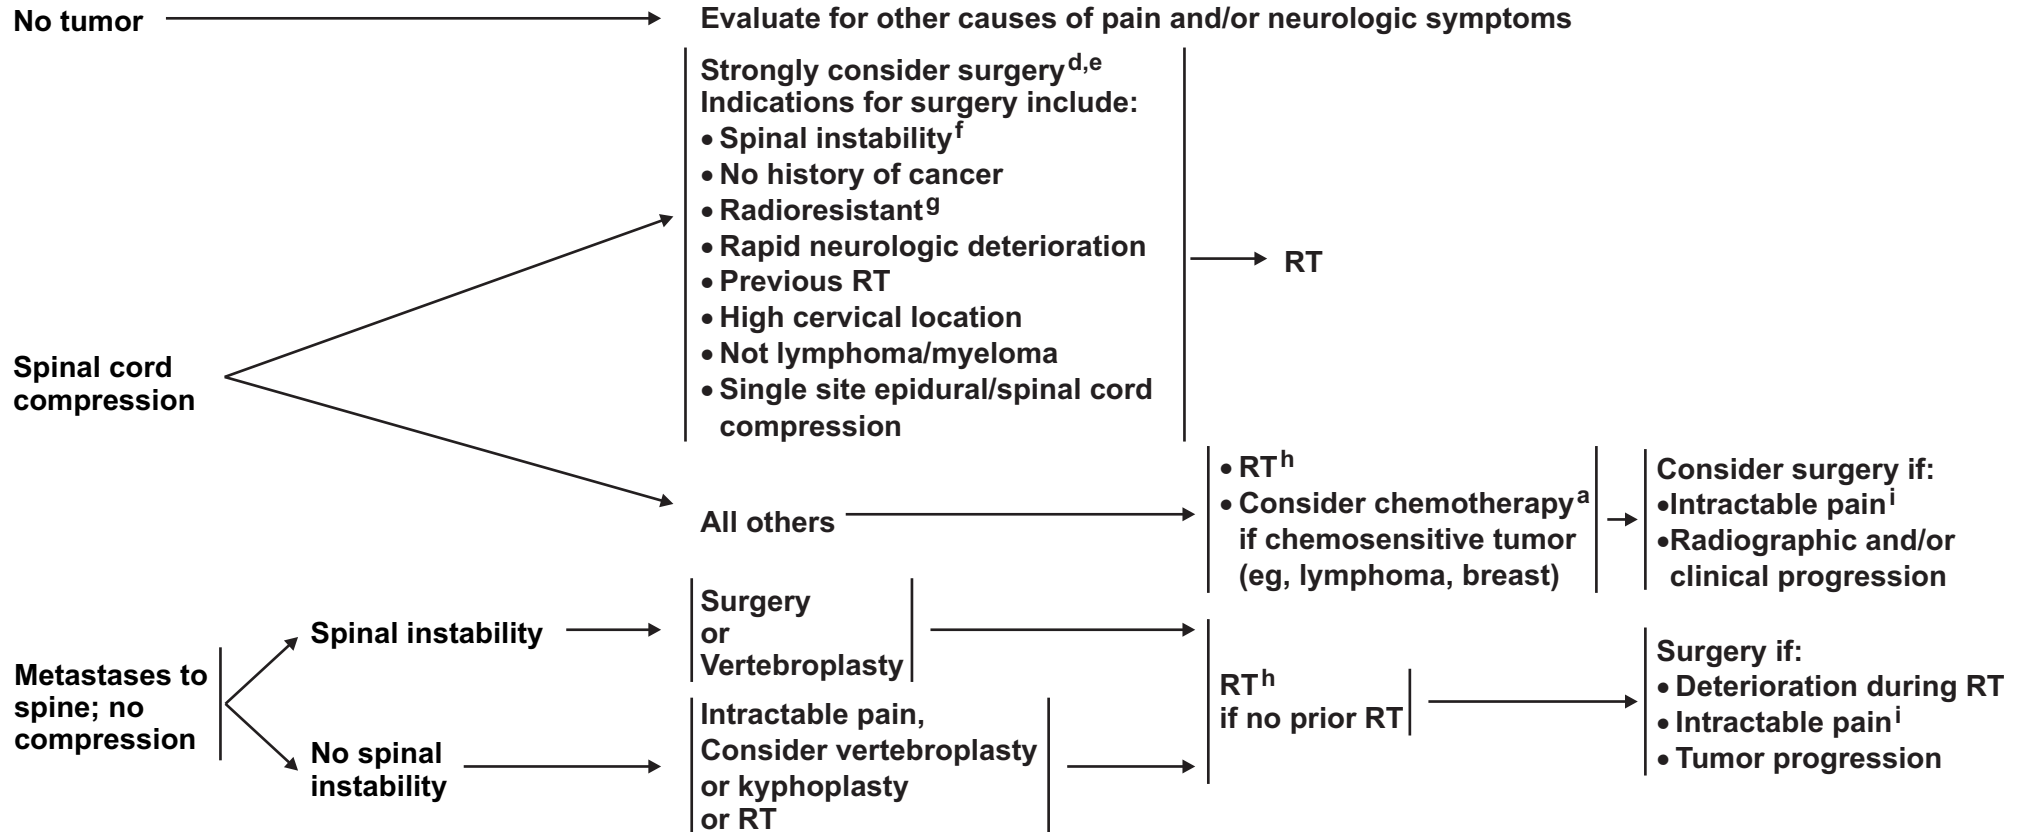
No tumor

Evaluate for other causes of pain and/or neurologic symptoms

Spinal cord compression

Strongly consider surgery$^{d,e}$
Indications for surgery include:
• Spinal instability$^{f}$
• No history of cancer
• Radioresistant$^{g}$
• Rapid neurologic deterioration
• Previous RT
• High cervical location
• Not lymphoma/myeloma
• Single site epidural/spinal cord compression

RT

All others

• RT$^{h}$
• Consider chemotherapy$^{a}$ if chemosensitive tumor (eg, lymphoma, breast)

Consider surgery if:
• Intractable pain$^{i}$
• Radiographic and/or clinical progression

Metastases to spine; no compression

Spinal instability

Surgery or Vertebroplasty

No spinal instability

Intractable pain, Consider vertebroplasty or kyphoplasty or RT

RT$^{h}$ if no prior RT

Surgery if:
• Deterioration during RT
• Intractable pain$^{i}$
• Tumor progression